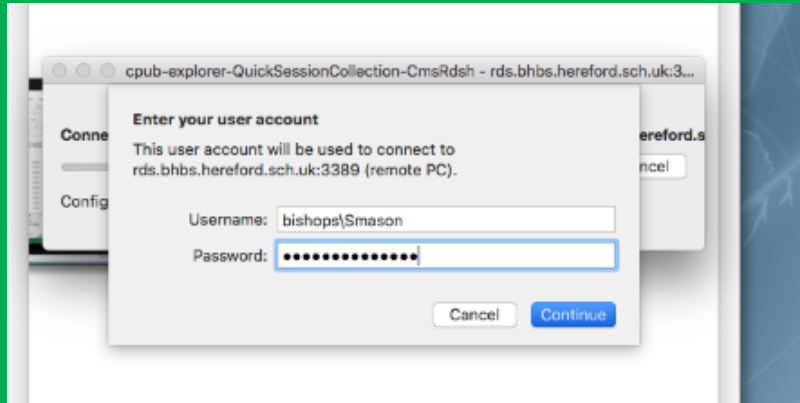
cpub-explorer-QuickSessionCollection-CmsRdsh - rds.bhbs.hereford.sch.uk:3...

Conne

hereford.s

ncel

Config

Enter your user account

This user account will be used to connect to rds.bhbs.hereford.sch.uk:3389 (remote PC).

Username: bishops\Smason

Password: •••••••••••••••

Cancel

Continue